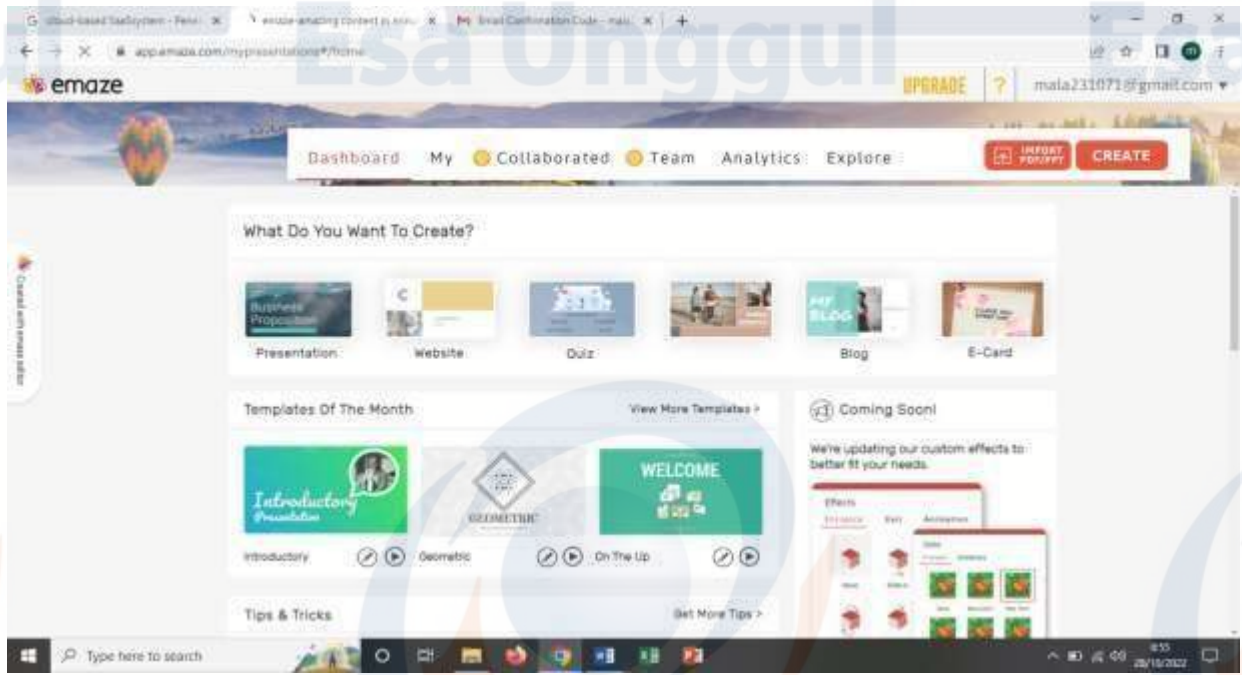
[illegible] | emaze amazing content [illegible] | Email Confirmation Code - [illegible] | +

app.emaze.com/mypresentations#/home

Esa Unggul

emaze

UPGRADE ? mala231071@gmail.com

Dashboard My Collaborated Team Analytics Explore IMPORT PDF/PPT CREATE

Created with emaze editor

What Do You Want To Create?

Business Proposition
Presentation

Website

Quiz

MY BLOG
Blog

E-Card

Templates Of The Month View More Templates >

Introductory Presentation

GEOMETRIC

WELCOME

Introductory Geometric On The Up

Coming Soon!

We're updating our custom effects to better fit your needs.

Effects

Tips & Tricks Get More Tips >

Type here to search

8:55
28/10/2022